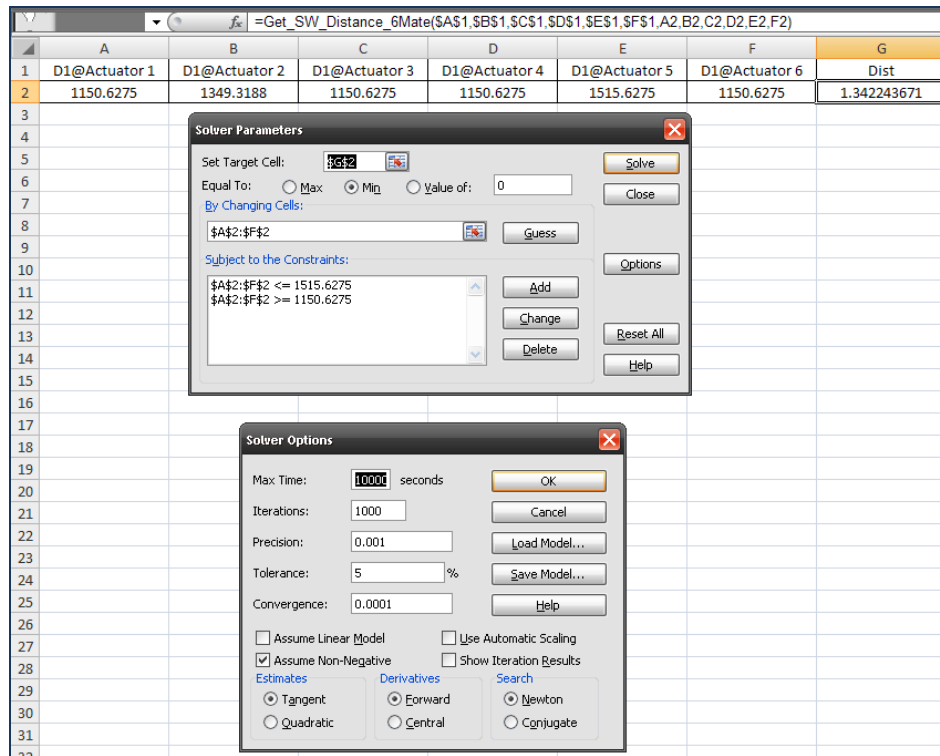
$f_x$ =Get_SW_Distance_6Mate($A$1,$B$1,$C$1,$D$1,$E$1,$F$1,A2,B2,C2,D2,E2,F2)

| | A | B | C | D | E | F | G |
|---|---|---|---|---|---|---|---|
| 1 | D1@Actuator 1 | D1@Actuator 2 | D1@Actuator 3 | D1@Actuator 4 | D1@Actuator 5 | D1@Actuator 6 | Dist |
| 2 | 1150.6275 | 1349.3188 | 1150.6275 | 1150.6275 | 1515.6275 | 1150.6275 | 1.342243671 |

3
4
5
6
7
8
9
10
11
12
13
14
15
16
17
18
19
20
21
22
23
24
25
26
27
28
29
30
31

Solver Parameters

Set Target Cell: $G$2
Equal To: Max Min Value of: 0
By Changing Cells:
$A$2:$F$2
Guess
Subject to the Constraints:
$A$2:$F$2 <= 1515.6275
$A$2:$F$2 >= 1150.6275
Add
Change
Delete
Solve
Close
Options
Reset All
Help

Solver Options

Max Time: 10000 seconds
Iterations: 1000
Precision: 0.001
Tolerance: 5 %
Convergence: 0.0001
OK
Cancel
Load Model...
Save Model...
Help
Assume Linear Model
Use Automatic Scaling
Assume Non-Negative
Show Iteration Results
Estimates
Tangent
Quadratic
Derivatives
Forward
Central
Search
Newton
Conjugate